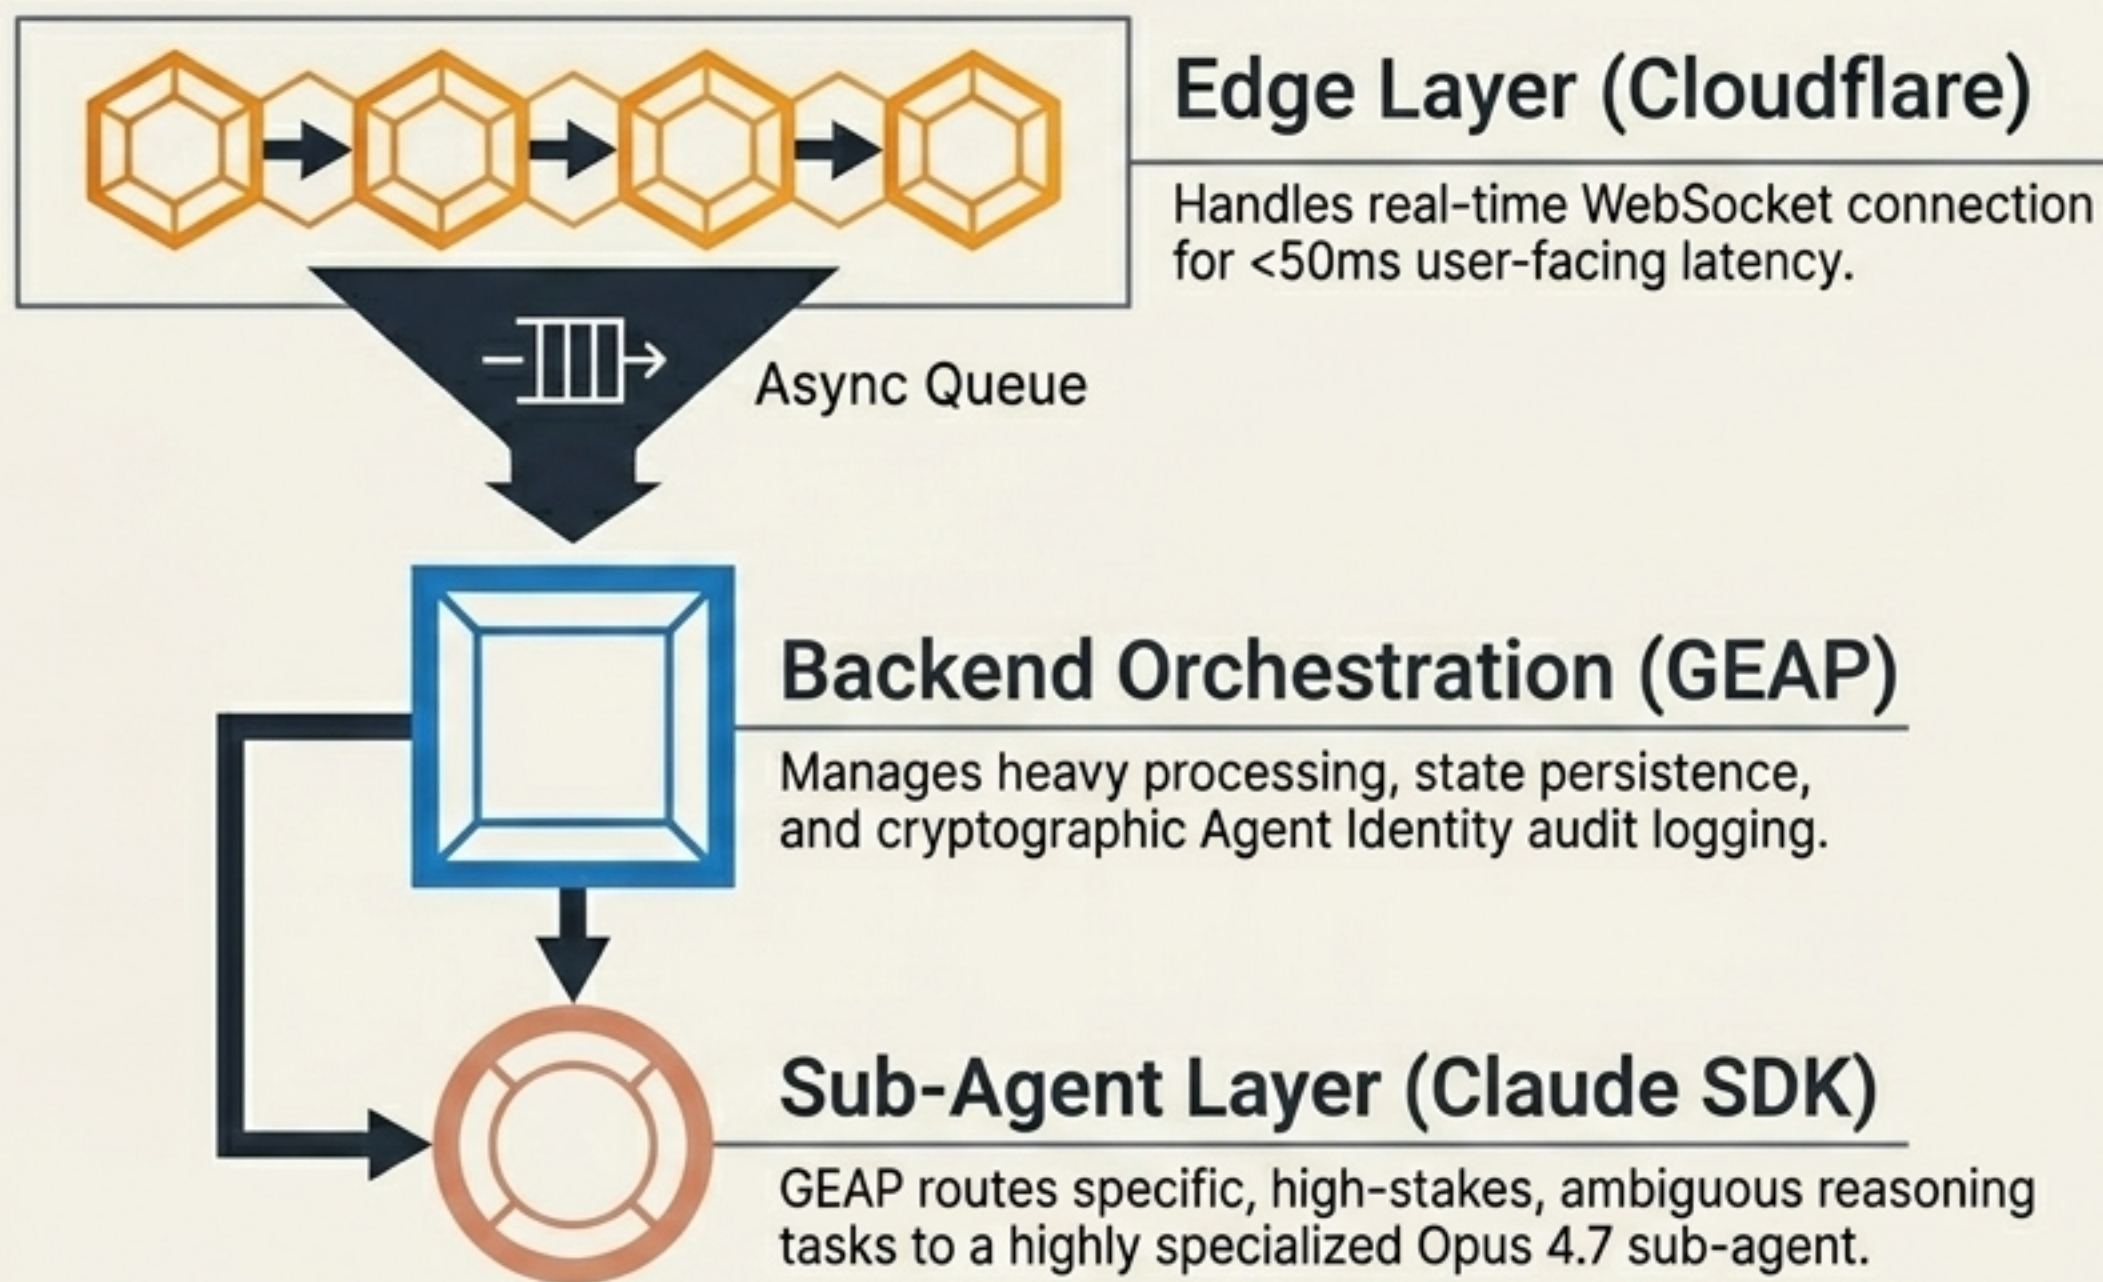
Edge Layer (Cloudflare)

Handles real-time WebSocket connection for <50ms user-facing latency.

Async Queue

Backend Orchestration (GEAP)

Manages heavy processing, state persistence, and cryptographic Agent Identity audit logging.

Sub-Agent Layer (Claude SDK)

GEAP routes specific, high-stakes, ambiguous reasoning tasks to a highly specialized Opus 4.7 sub-agent.